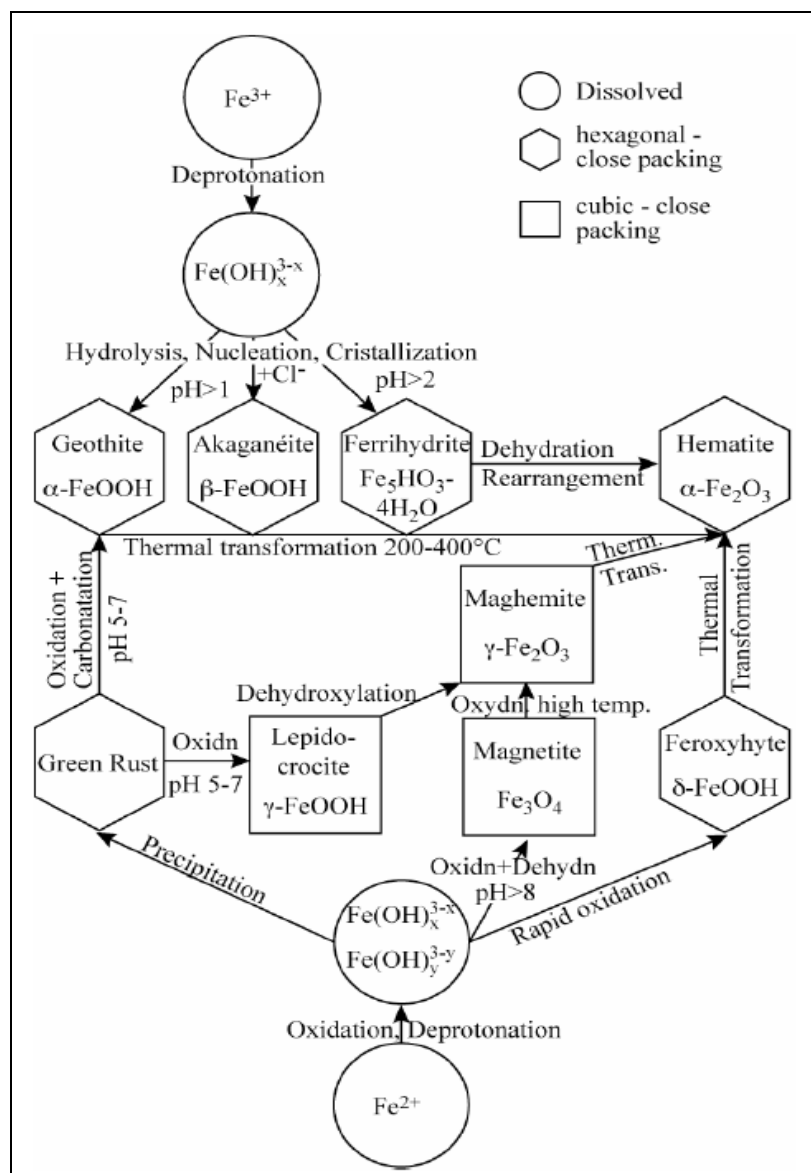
$Fe^{3+}$

Dissolved

hexagonal - close packing

cubic - close packing

Deprotonation

$Fe(OH)_x^{3-x}$

Hydrolysis, Nucleation, Cristallization

pH>1

+$Cl^-$

pH>2

Geothite $\alpha$-FeOOH

Akaganéite $\beta$-FeOOH

Ferrihydrite $Fe_5HO_3$-$4H_2O$

Dehydration

Rearrangement

Hematite $\alpha$-$Fe_2O_3$

Thermal transformation 200-400°C

Therm. Trans.

Oxidation + Carbonatation

pH 5-7

Maghemite $\gamma$-$Fe_2O_3$

Thermal Transformation

Dehydroxylation

Oxydn high temp.

Green Rust

Oxidn

pH 5-7

Lepidocrocite $\gamma$-FeOOH

Magnetite $Fe_3O_4$

Feroxyhyte $\delta$-FeOOH

Precipitation

Oxidn+Dehydn

pH>8

Rapid oxidation

$Fe(OH)_x^{3-x}$

$Fe(OH)_y^{3-y}$

Oxidation, Deprotonation

$Fe^{2+}$